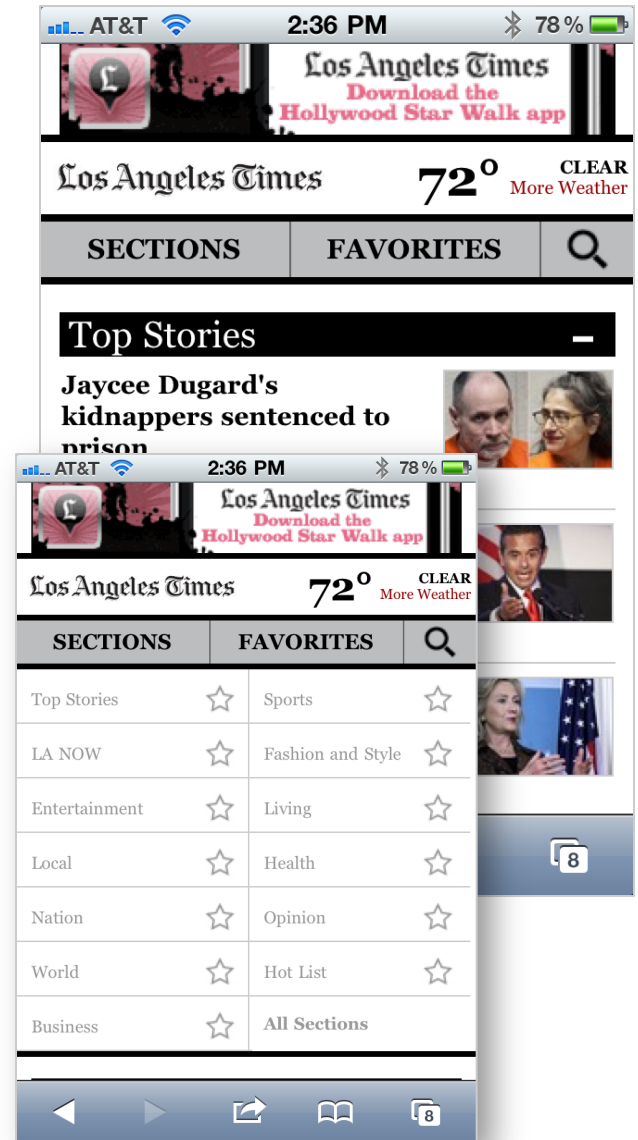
AT&T 2:36 PM 78 %

Los Angeles Times
Download the Hollywood Star Walk app

Los Angeles Times 72° CLEAR More Weather

SECTIONS FAVORITES

Top Stories

Jaycee Dugard's kidnappers sentenced to prison

8

AT&T 2:36 PM 78 %

Los Angeles Times
Download the Hollywood Star Walk app

Los Angeles Times 72° CLEAR More Weather

SECTIONS FAVORITES

| | |
|---|---|
| Top Stories | Sports |
| LA NOW | Fashion and Style |
| Entertainment | Living |
| Local | Health |
| Nation | Opinion |
| World | Hot List |
| Business | All Sections |

8